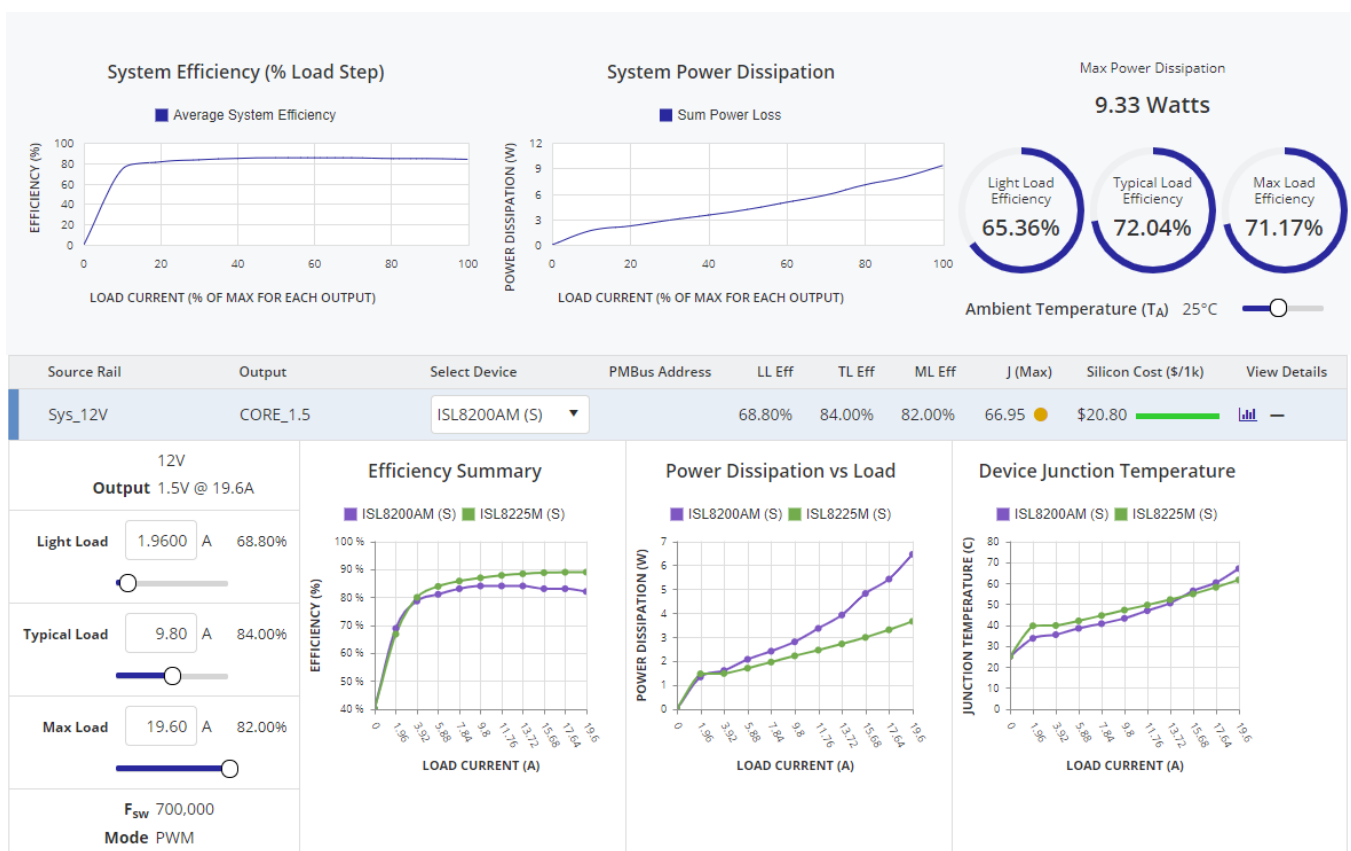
System Efficiency (% Load Step)

Average System Efficiency

EFFICIENCY (%)

100
80
60
40
20
0

0 20 40 60 80 100

LOAD CURRENT (% OF MAX FOR EACH OUTPUT)

System Power Dissipation

Sum Power Loss

POWER DISSIPATION (W)

12
9
6
3
0

0 20 40 60 80 100

LOAD CURRENT (% OF MAX FOR EACH OUTPUT)

Max Power Dissipation

9.33 Watts

Light Load Efficiency 65.36%

Typical Load Efficiency 72.04%

Max Load Efficiency 71.17%

Ambient Temperature ($T_A$) 25°C

| Source Rail | Output | Select Device | PMBus Address | LL Eff | TL Eff | ML Eff | J (Max) | Silicon Cost ($/1k) | View Details |
|---|---|---|---|---|---|---|---|---|---|
| Sys_12V | CORE_1.5 | ISL8200AM (S) | | 68.80% | 84.00% | 82.00% | 66.95 | $20.80 | |

12V
Output 1.5V @ 19.6A

Light Load 1.9600 A 68.80%

Typical Load 9.80 A 84.00%

Max Load 19.60 A 82.00%

$F_{SW}$ 700,000
Mode PWM

Efficiency Summary

ISL8200AM (S) ISL8225M (S)

EFFICIENCY (%)

100 %
90 %
80 %
70 %
60 %
50 %
40 %

0 1.96 3.92 5.88 7.84 9.8 11.76 13.72 15.68 17.64 19.6

LOAD CURRENT (A)

Power Dissipation vs Load

ISL8200AM (S) ISL8225M (S)

POWER DISSIPATION (W)

7
6
5
4
3
2
1
0

0 1.96 3.92 5.88 7.84 9.8 11.76 13.72 15.68 17.64 19.6

LOAD CURRENT (A)

Device Junction Temperature

ISL8200AM (S) ISL8225M (S)

JUNCTION TEMPERATURE (C)

80
70
60
50
40
30
20
10
0

0 1.96 3.92 5.88 7.84 9.8 11.76 13.72 15.68 17.64 19.6

LOAD CURRENT (A)